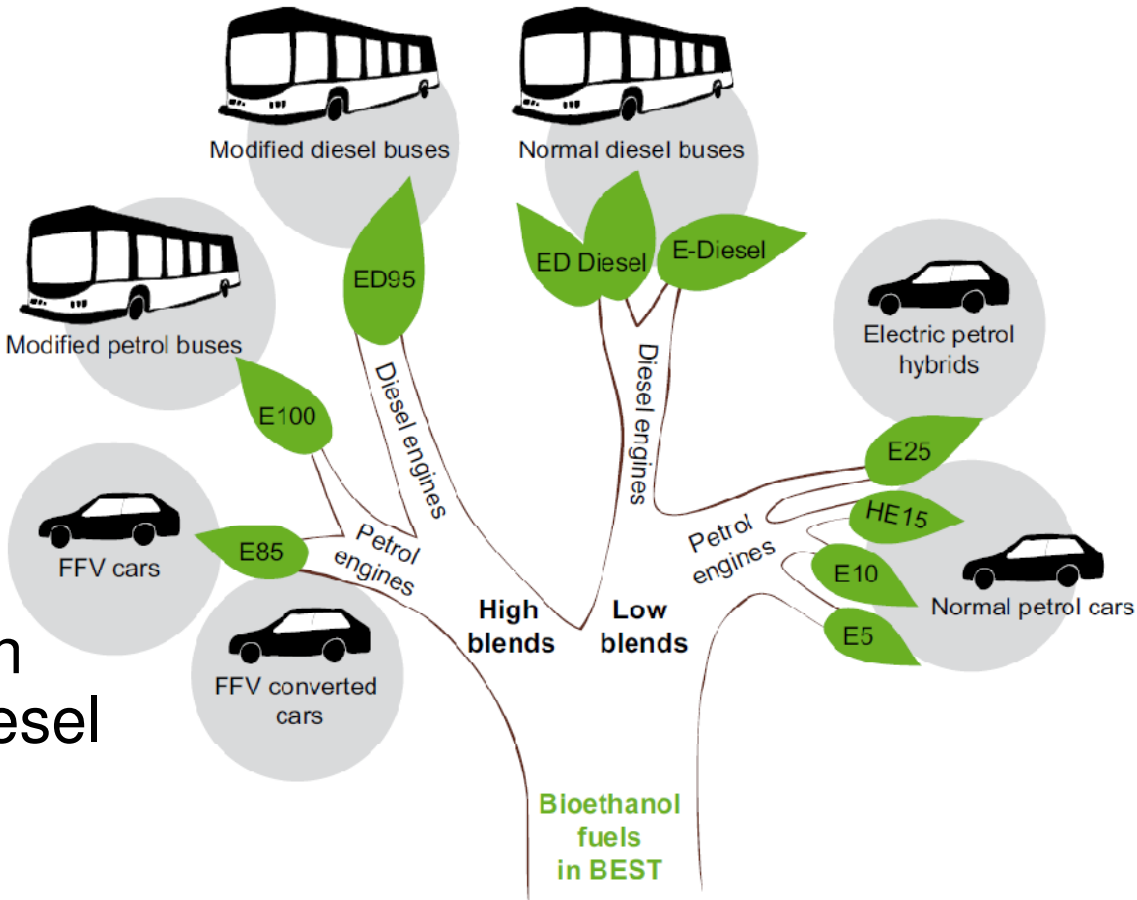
Modified diesel buses

Normal diesel buses

ED95

ED Diesel

E-Diesel

Modified petrol buses

Electric petrol hybrids

E100

Diesel engines

Diesel engines

E25

HE15

FFV cars

E85

Petrol engines

Petrol engines

E10

Normal petrol cars

E5

High blends

Low blends

n
esel

FFV converted cars

Bioethanol fuels in BEST